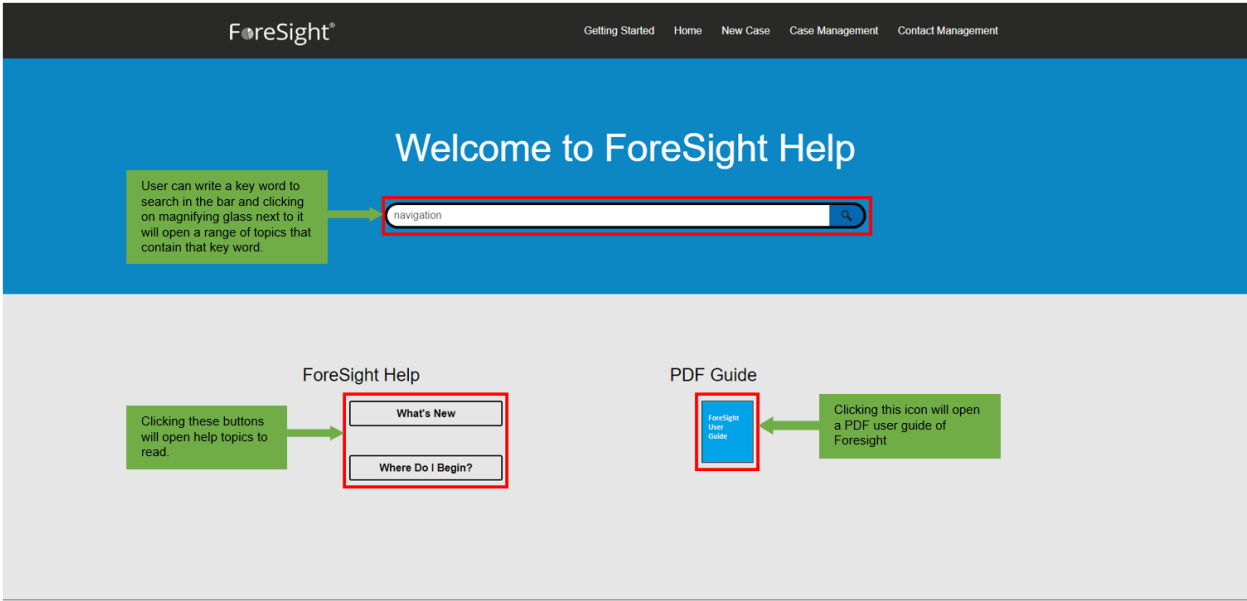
ForeSight®

Getting Started Home New Case Case Management Contact Management

Welcome to ForeSight Help

User can write a key word to search in the bar and clicking on magnifying glass next to it will open a range of topics that contain that key word.

navigation

ForeSight Help

Clicking these buttons will open help topics to read.

What's New

Where Do I Begin?

PDF Guide

ForeSight User Guide

Clicking this icon will open a PDF user guide of Foresight